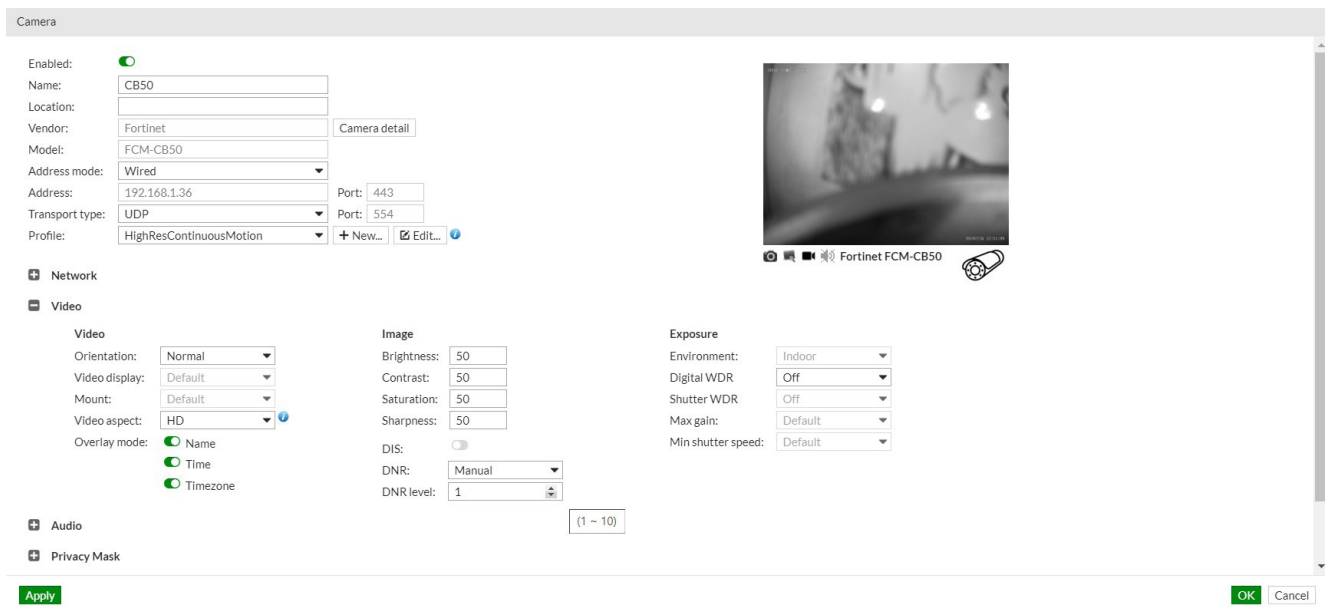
Camera

Enabled:
Name: CB50
Location:
Vendor: Fortinet Camera detail
Model: FCM-CB50
Address mode: Wired
Address: 192.168.1.36 Port: 443
Transport type: UDP Port: 554
Profile: HighResContinuousMotion + New... Edit...

Fortinet FCM-CB50

Network

Video

Video
Orientation: Normal
Video display: Default
Mount: Default
Video aspect: HD
Overlay mode: Name
Time
Timezone

Image
Brightness: 50
Contrast: 50
Saturation: 50
Sharpness: 50
DIS:
DNR: Manual
DNR level: 1
(1 ~ 10)

Exposure
Environment: Indoor
Digital WDR Off
Shutter WDR Off
Max gain: Default
Min shutter speed: Default

Audio

Privacy Mask

Apply

OK Cancel